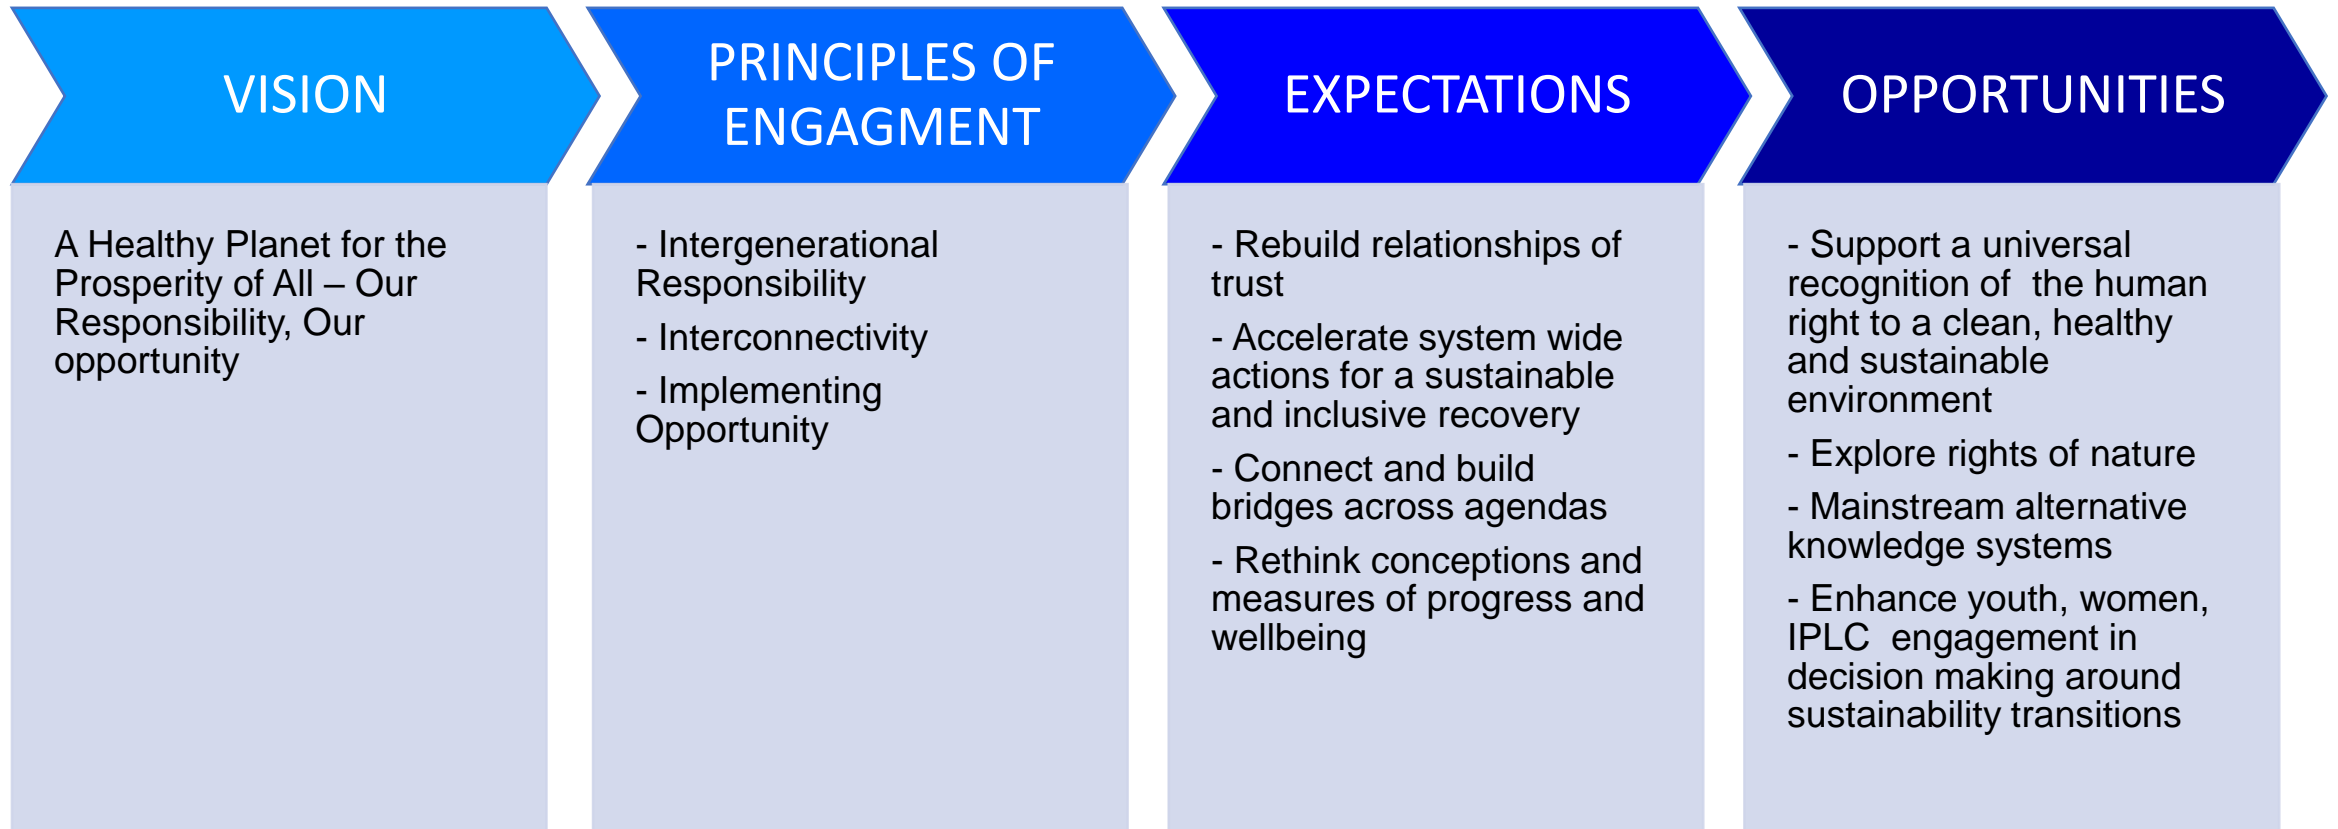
VISION

A Healthy Planet for the Prosperity of All – Our Responsibility, Our opportunity

PRINCIPLES OF ENGAGMENT

- Intergenerational Responsibility

- Interconnectivity

- Implementing Opportunity

EXPECTATIONS

- Rebuild relationships of trust

- Accelerate system wide actions for a sustainable and inclusive recovery

- Connect and build bridges across agendas

- Rethink conceptions and measures of progress and wellbeing

OPPORTUNITIES

- Support a universal recognition of the human right to a clean, healthy and sustainable environment

- Explore rights of nature

- Mainstream alternative knowledge systems

- Enhance youth, women, IPLC engagement in decision making around sustainability transitions